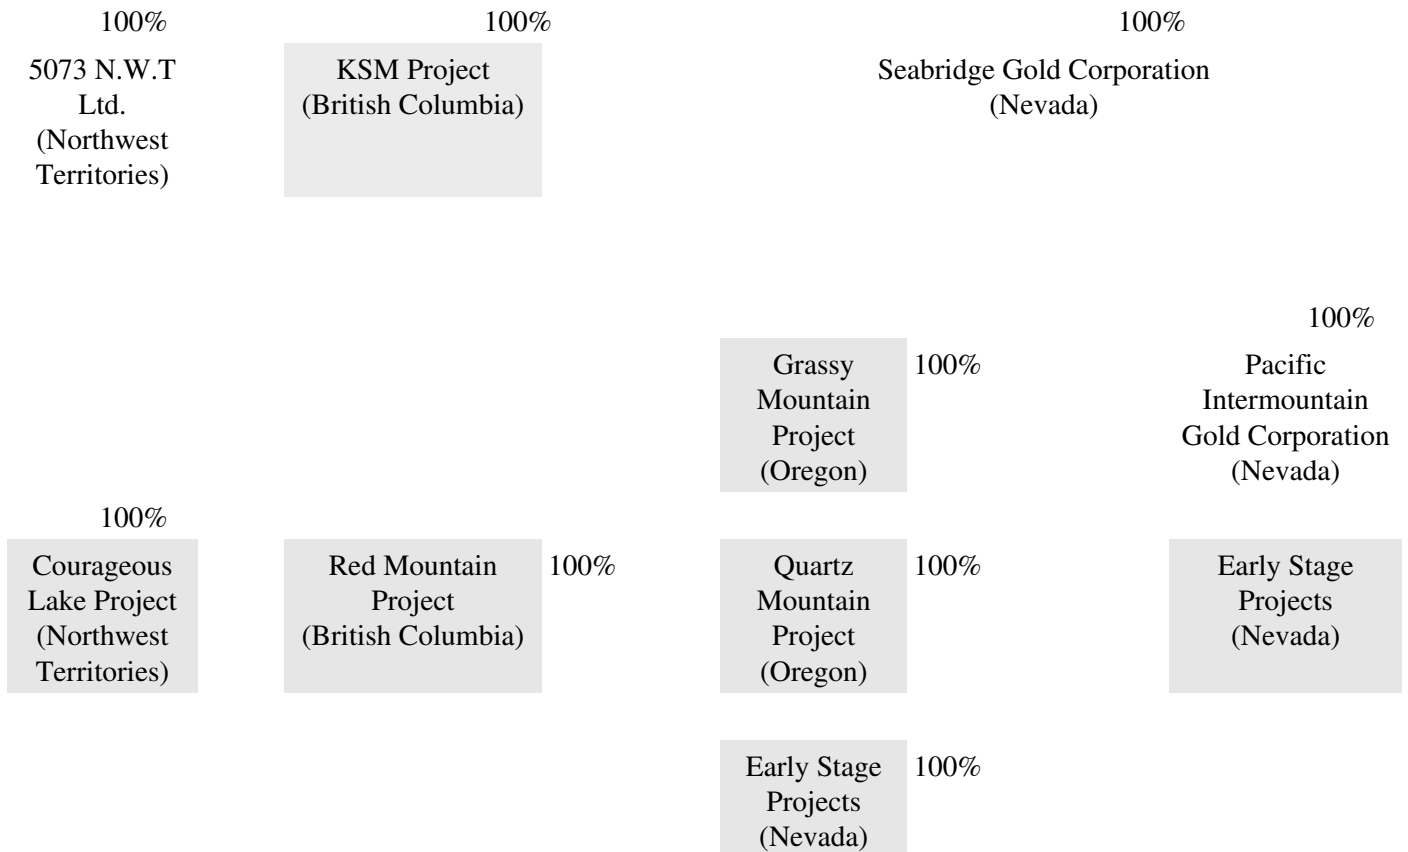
100%

5073 N.W.T Ltd. (Northwest Territories)

100%

KSM Project (British Columbia)

100%

Seabridge Gold Corporation (Nevada)

100%

Grassy Mountain Project (Oregon)

100%

Pacific Intermountain Gold Corporation (Nevada)

100%

Courageous Lake Project (Northwest Territories)

Red Mountain Project (British Columbia)

100%

Quartz Mountain Project (Oregon)

100%

Early Stage Projects (Nevada)

Early Stage Projects (Nevada)

100%